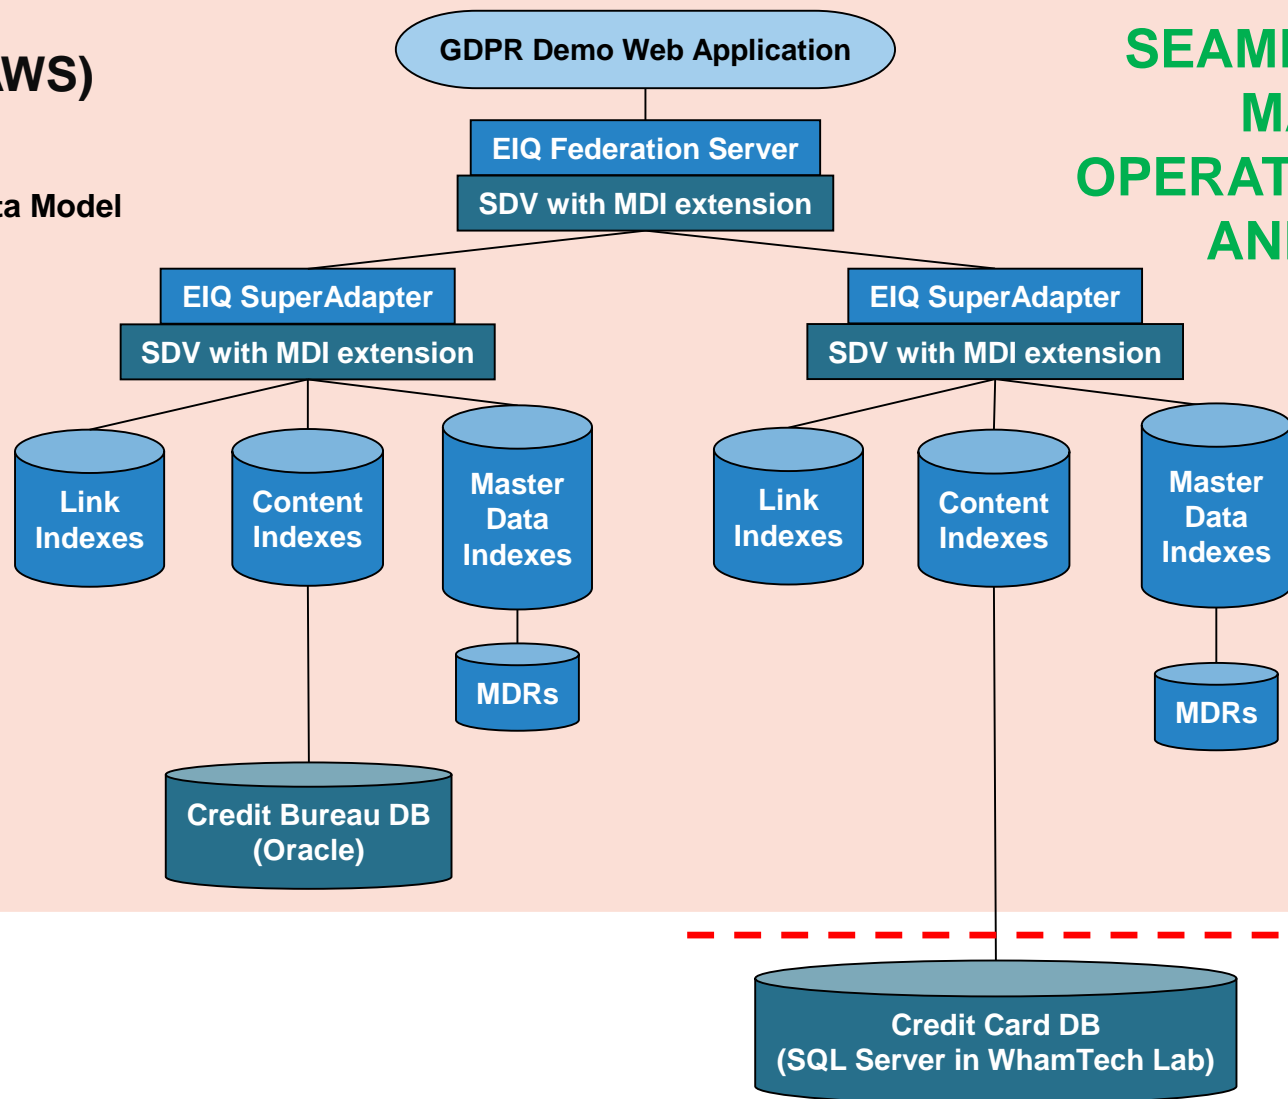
WS)

ta Model

GDPR Demo Web Application

EIQ Federation Server
SDV with MDI extension

SEAMI
MA
OPERAT
ANI

EIQ SuperAdapter
SDV with MDI extension

EIQ SuperAdapter
SDV with MDI extension

Link Indexes

Content Indexes

Master Data Indexes

MDRs

Credit Bureau DB (Oracle)

Link Indexes

Content Indexes

Master Data Indexes

MDRs

Credit Card DB (SQL Server in WhamTech Lab)